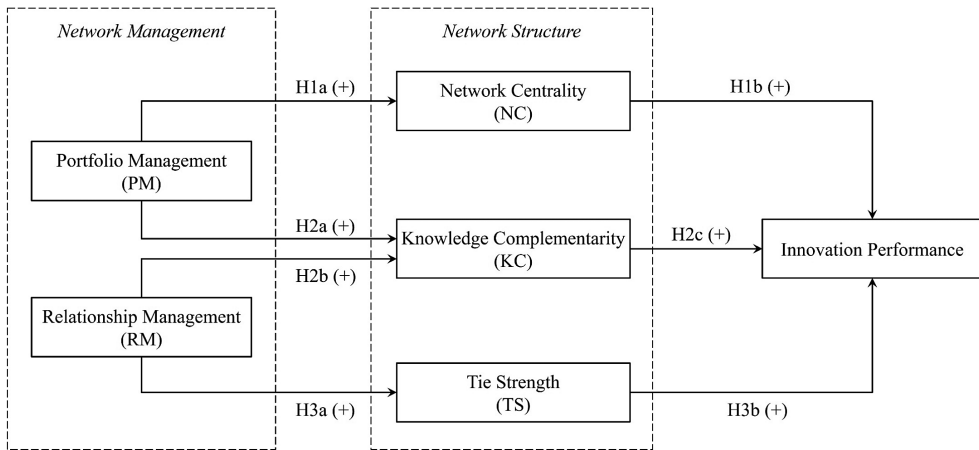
Network Management

Network Structure

H1a (+)

Network Centrality (NC)

H1b (+)

Portfolio Management (PM)

H2a (+)

Knowledge Complementarity (KC)

H2c (+)

Innovation Performance

H2b (+)

Relationship Management (RM)

Tie Strength (TS)

H3a (+)

H3b (+)